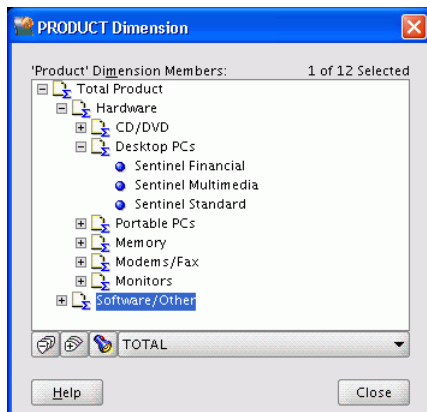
PRODUCT Dimension

'Product' Dimension Members:

1 of 12 Selected

Total Product
Hardware
CD/DVD
Desktop PCs
Sentinel Financial
Sentinel Multimedia
Sentinel Standard
Portable PCs
Memory
Modems/Fax
Monitors
Software/Other

TOTAL

Help

Close